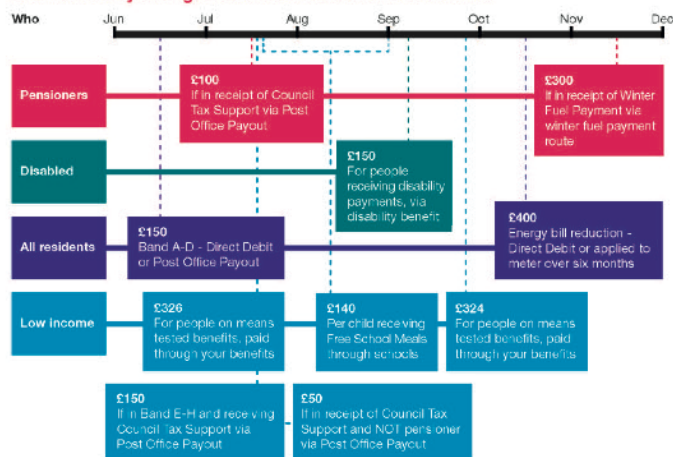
Who

Jun Jul Aug Sep Oct Nov Dec

Pensioners

£100
If in receipt of Council Tax Support via Post Office Payout

£300
If in receipt of Winter Fuel Payment via winter fuel payment route

Disabled

£150
For people receiving disability payments, via disability benefit

All residents

£150
Band A-D - Direct Debit or Post Office Payout

£400
Energy bill reduction - Direct Debit or applied to meter over six months

Low income

£326
For people on means tested benefits, paid through your benefits

£140
Per child receiving Free School Meals through schools

£324
For people on means tested benefits, paid through your benefits

£150
If in Band E-H and receiving Council Tax Support via Post Office Payout

£50
If in receipt of Council Tax Support and NOT pensioner via Post Office Payout